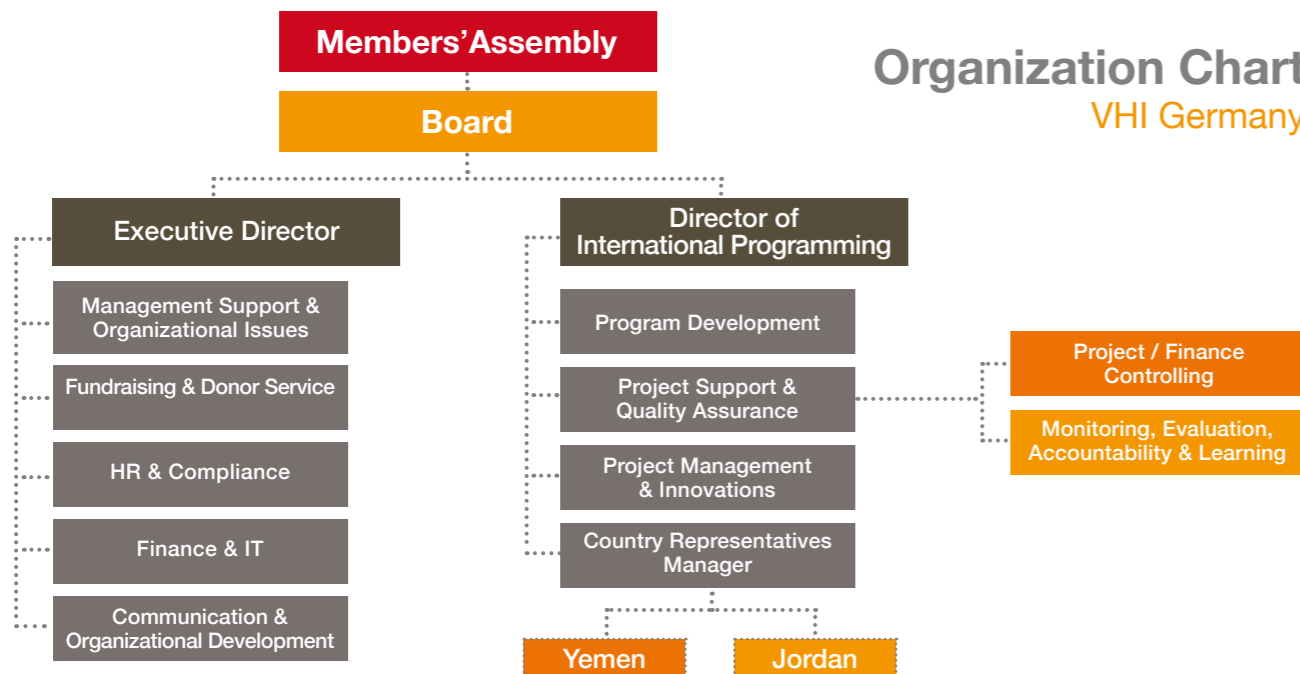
Members' Assembly

Board

Organization Chart
VHI Germany

Executive Director

Management Support & Organizational Issues

Fundraising & Donor Service

HR & Compliance

Finance & IT

Communication & Organizational Development

Director of International Programming

Program Development

Project Support & Quality Assurance

Project Management & Innovations

Country Representatives Manager

Project / Finance Controlling

Monitoring, Evaluation, Accountability & Learning

Yemen

Jordan